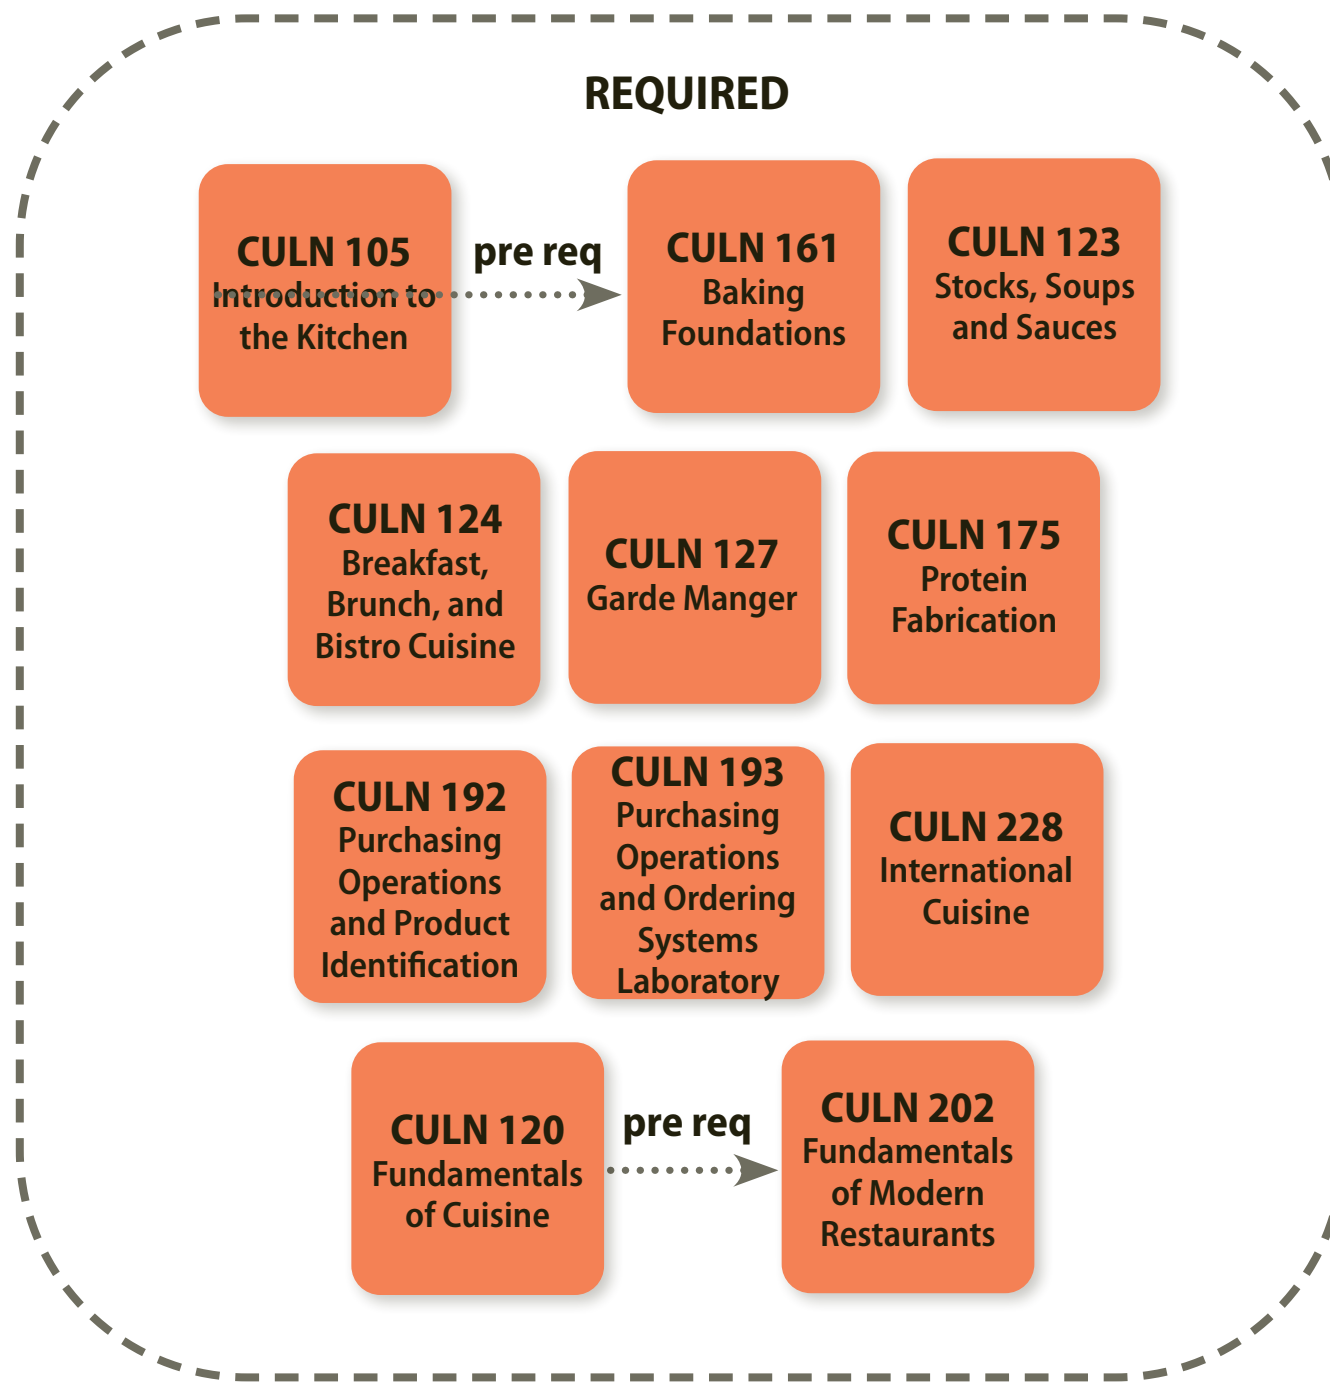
REQUIRED

CULN 105
Introduction to the Kitchen

pre req

CULN 161
Baking Foundations

CULN 123
Stocks, Soups and Sauces

CULN 124
Breakfast, Brunch, and Bistro Cuisine

CULN 127
Garde Manger

CULN 175
Protein Fabrication

CULN 192
Purchasing Operations and Product Identification

CULN 193
Purchasing Operations and Ordering Systems Laboratory

CULN 228
International Cuisine

CULN 120
Fundamentals of Cuisine

pre req

CULN 202
Fundamentals of Modern Restaurants